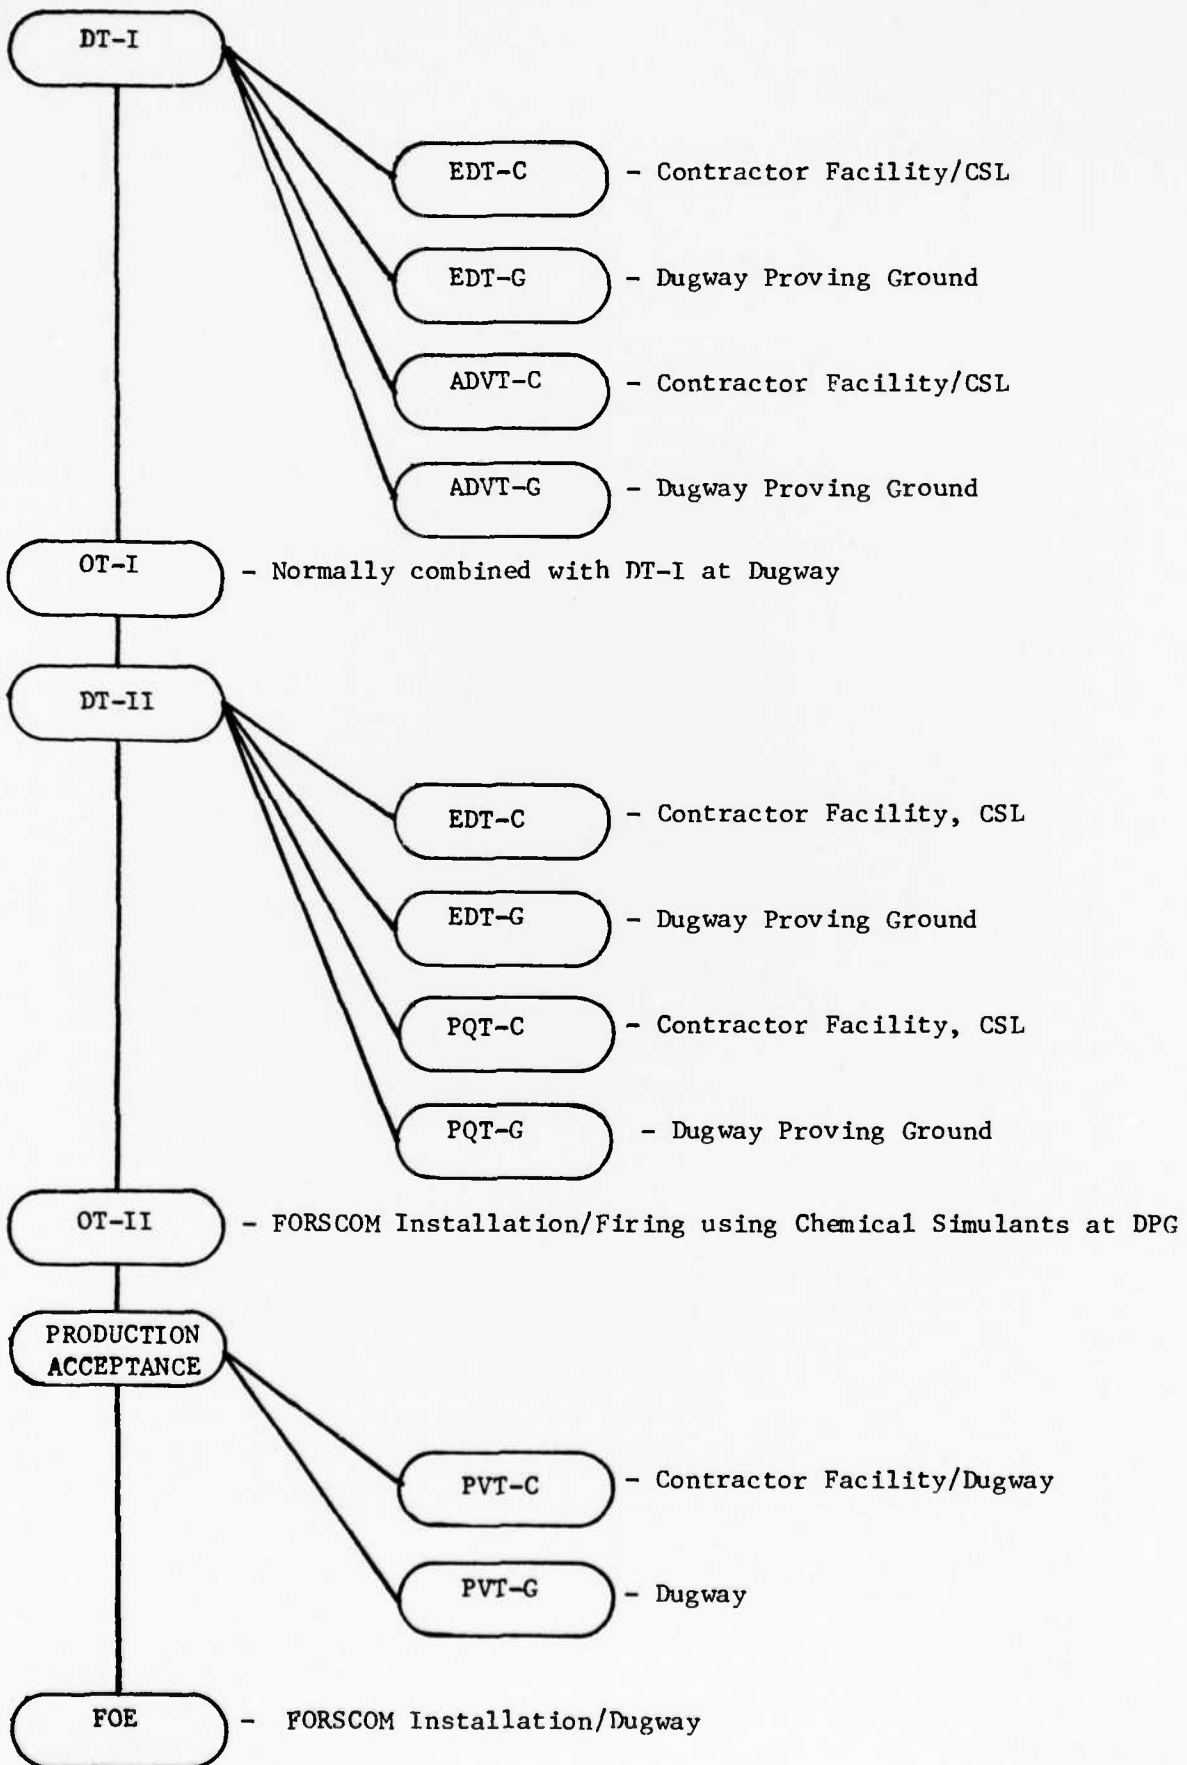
DT-I

EDT-C - Contractor Facility/CSL

EDT-G - Dugway Proving Ground

ADVT-C - Contractor Facility/CSL

ADVT-G - Dugway Proving Ground

OT-I - Normally combined with DT-I at Dugway

DT-II

EDT-C - Contractor Facility, CSL

EDT-G - Dugway Proving Ground

PQT-C - Contractor Facility, CSL

PQT-G - Dugway Proving Ground

OT-II - FORSCOM Installation/Firing using Chemical Simulants at DPG

PRODUCTION ACCEPTANCE

PVT-C - Contractor Facility/Dugway

PVT-G - Dugway

FOE - FORSCOM Installation/Dugway